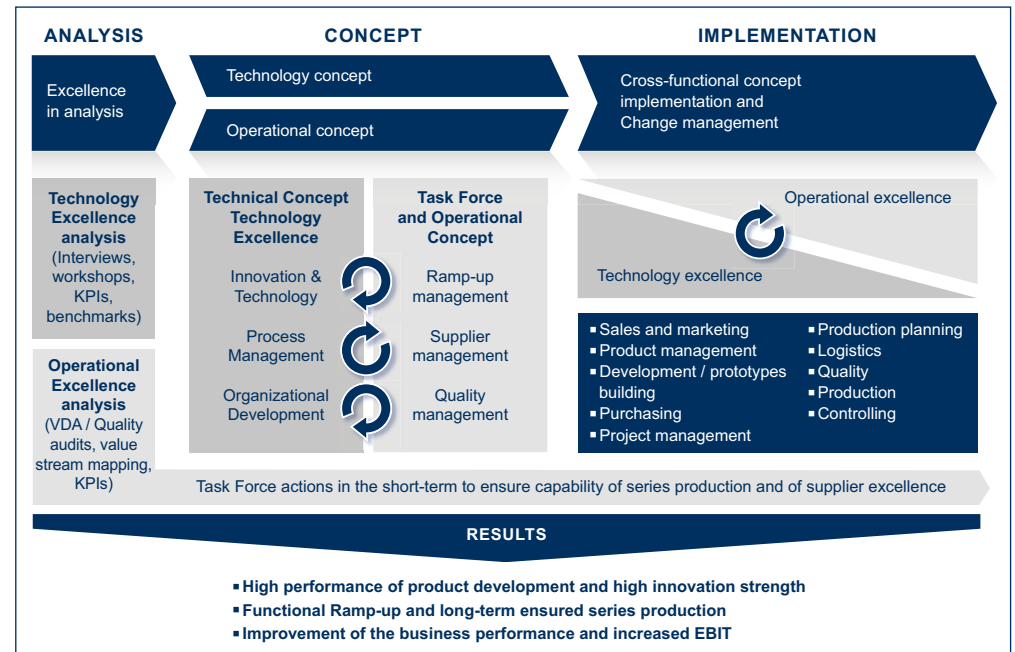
ANALYSIS

CONCEPT

IMPLEMENTATION

Excellence in analysis

Technology concept

Operational concept

Cross-functional concept implementation and Change management

Technology Excellence analysis (Interviews, workshops, KPIs, benchmarks)

Operational Excellence analysis (VDA / Quality audits, value stream mapping, KPIs)

Technical Concept Technology Excellence

Innovation & Technology

Process Management

Organizational Development

Task Force and Operational Concept

Ramp-up management

Supplier management

Quality management

Operational excellence

Technology excellence

▪ Sales and marketing
▪ Product management
▪ Development / prototypes building
▪ Purchasing
▪ Project management

▪ Production planning
▪ Logistics
▪ Quality
▪ Production
▪ Controlling

Task Force actions in the short-term to ensure capability of series production and of supplier excellence

RESULTS

▪ High performance of product development and high innovation strength
▪ Functional Ramp-up and long-term ensured series production
▪ Improvement of the business performance and increased EBIT